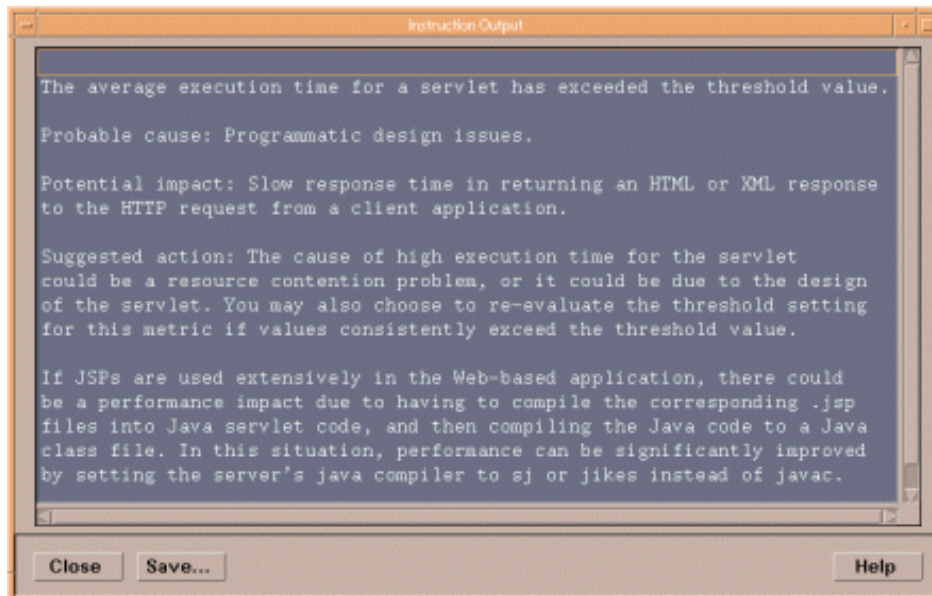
Instruction Output

The average execution time for a servlet has exceeded the threshold value.

Probable cause: Programmatic design issues.

Potential impact: Slow response time in returning an HTML or XML response to the HTTP request from a client application.

Suggested action: The cause of high execution time for the servlet could be a resource contention problem, or it could be due to the design of the servlet. You may also choose to re-evaluate the threshold setting for this metric if values consistently exceed the threshold value.

If JSPs are used extensively in the Web-based application, there could be a performance impact due to having to compile the corresponding .jsp files into Java servlet code, and then compiling the Java code to a Java class file. In this situation, performance can be significantly improved by setting the server's java compiler to sj or jikes instead of javac.

Close Save... Help